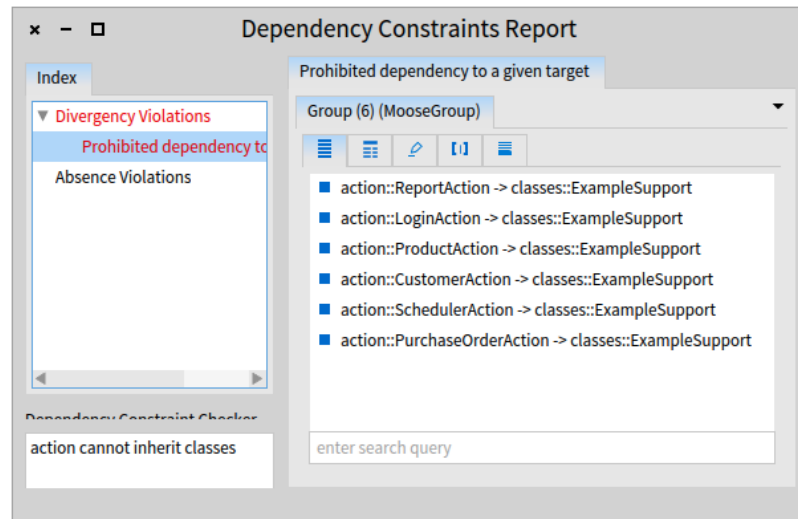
Dependency Constraints Report

Index

Divergency Violations

Prohibited dependency to

Absence Violations

Dependency Constraint Checker

action cannot inherit classes

Prohibited dependency to a given target

Group (6) (MooseGroup)

action::ReportAction -> classes::ExampleSupport

action::LoginAction -> classes::ExampleSupport

action::ProductAction -> classes::ExampleSupport

action::CustomerAction -> classes::ExampleSupport

action::SchedulerAction -> classes::ExampleSupport

action::PurchaseOrderAction -> classes::ExampleSupport

enter search query